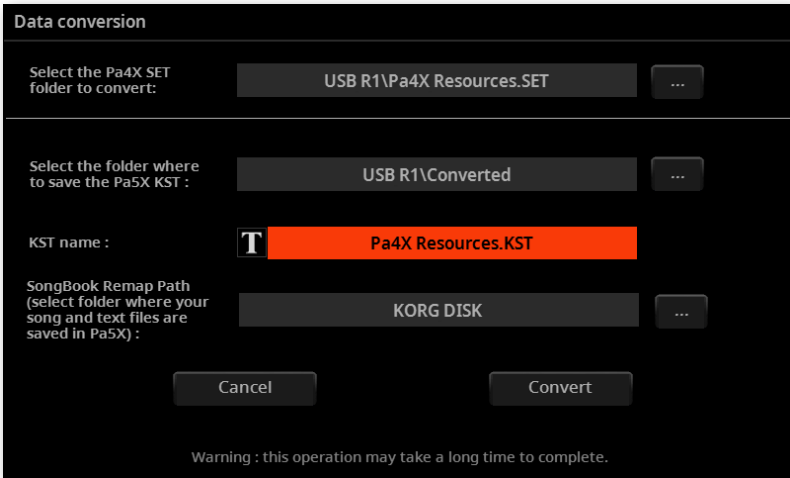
Data conversion

Select the Pa4X SET folder to convert:

USB R1\Pa4X Resources.SET

...

Select the folder where to save the Pa5X KST :

USB R1\Converted

...

KST name :

T

Pa4X Resources.KST

SongBook Remap Path (select folder where your song and text files are saved in Pa5X) :

KORG DISK

...

Cancel

Convert

Warning : this operation may take a long time to complete.